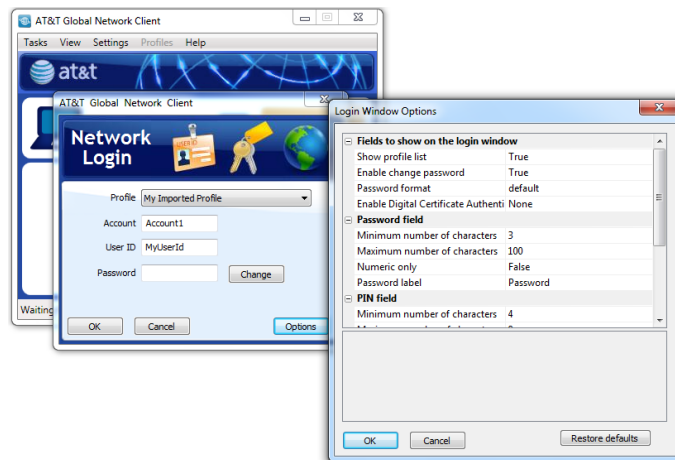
AT&T Global Network Client

Tasks View Settings Profiles Help

at&t

AT&T Global Network Client

Network Login

Profile My Imported Profile

Account Account1

User ID MyUserId

Password

Change

OK Cancel Options

Waiting

Login Window Options

| | |
|---|---|
| Fields to show on the login window | |
| Show profile list | True |
| Enable change password | True |
| Password format | default |
| Enable Digital Certificate Authenti | None |
| Password field | |
| Minimum number of characters | 3 |
| Maximum number of characters | 100 |
| Numeric only | False |
| Password label | Password |
| PIN field | |
| Minimum number of characters | 4 |
| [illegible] | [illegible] |

OK Cancel Restore defaults